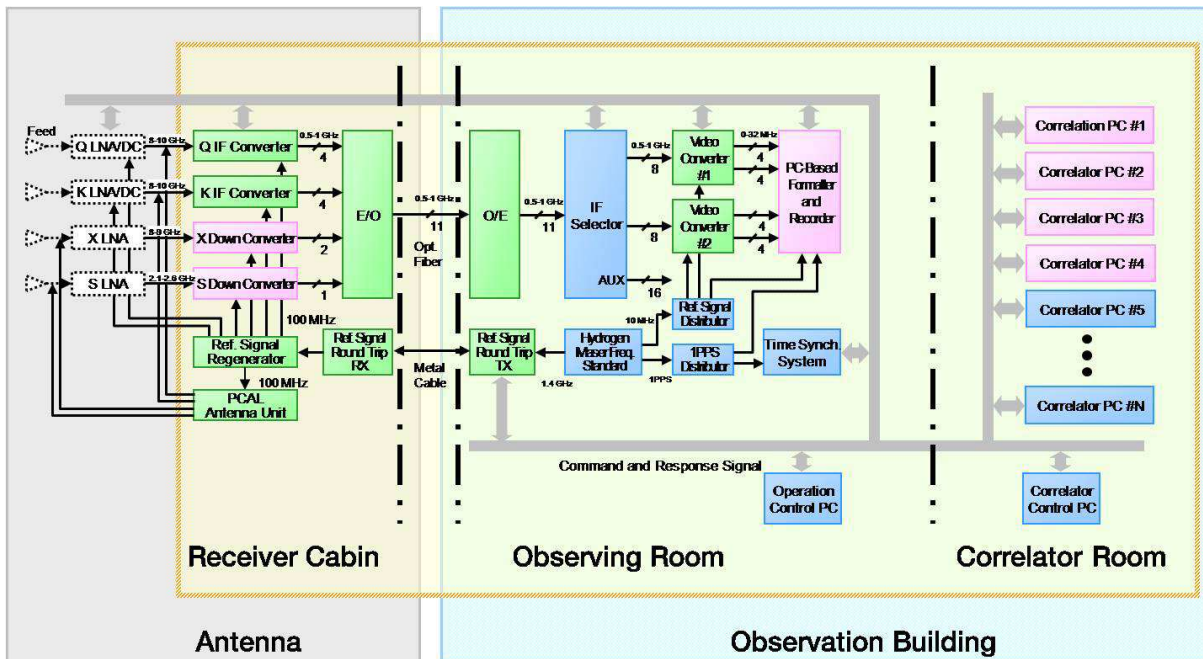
Feed
Q LNA/DC
8-10 GHz
Q IF Converter
0.5-1 GHz
4
K LNA/DC
8-10 GHz
K IF Converter
4
X LNA
8-9 GHz
X Down Converter
2
S LNA
2.1-2.6 GHz
S Down Converter
1
E/O
0.5-1 GHz
11
Opt. Fiber
O/E
0.5-1 GHz
11
IF Selector
AUX
16
0.5-1 GHz
8
8
Video Converter #1
Video Converter #2
0-32 MHz
4
4
4
4
PC-Based Formatter and Recorder
Ref. Signal Distributor
10 MHz
100 MHz
Ref. Signal Regenerator
100 MHz
PCAL Antenna Unit
Ref. Signal Round Trip RX
Metal Cable
Ref. Signal Round Trip TX
1.4 GHz
Hydrogen Maser Freq. Standard
1PPS
1PPS Distributor
Time Synch. System
Correlation PC #1
Correlator PC #2
Correlator PC #3
Correlator PC #4
Correlator PC #5
Correlator PC #N
Command and Response Signal
Operation Control PC
Correlator Control PC
Receiver Cabin
Observing Room
Correlator Room
Antenna
Observation Building